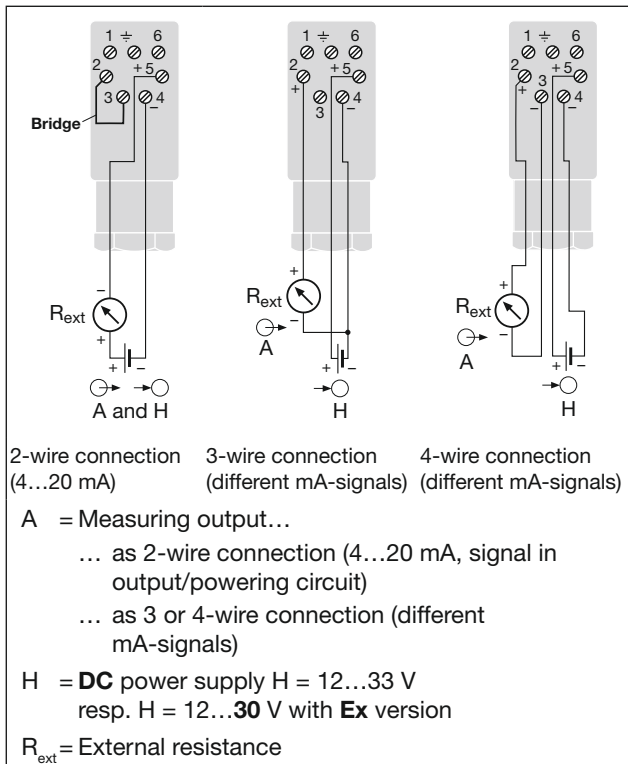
1 ⏚ 6
2 +5
3 4
Bridge
$R_{ext}$
A and H

1 ⏚ 6
2 +5
3 4
$R_{ext}$
A
H

1 ⏚ 6
2 3 +5
4
$R_{ext}$
A
H

2-wire connection (4…20 mA)

3-wire connection (different mA-signals)

4-wire connection (different mA-signals)

A = Measuring output…
… as 2-wire connection (4…20 mA, signal in output/powering circuit)
… as 3 or 4-wire connection (different mA-signals)

H = **DC** power supply H = 12…33 V resp. H = 12…**30** V with **Ex** version

$R_{ext}$ = External resistance